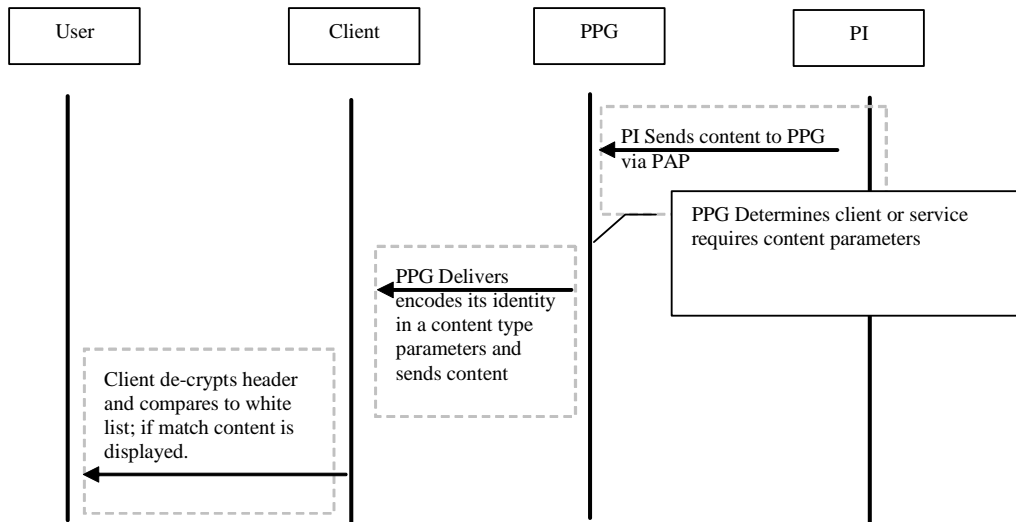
User

Client

PPG

PI

PI Sends content to PPG via PAP

PPG Determines client or service requires content parameters

PPG Delivers encodes its identity in a content type parameters and sends content

Client de-crypts header and compares to white list; if match content is displayed.